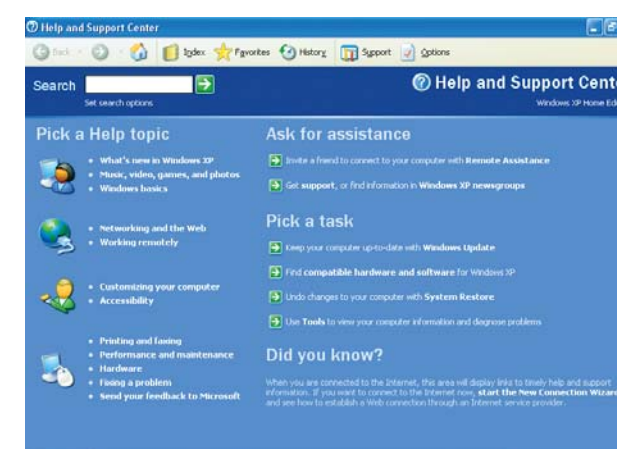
Help and Support Center

Back Index Favorites History Support Options

Search

Set search options

Help and Support Cente

Windows XP Home Ed

Pick a Help topic

- What's new in Windows XP
- Music, video, games, and photos
- Windows basics

- Networking and the Web
- Working remotely

- Customizing your computer
- Accessibility

- Printing and faxing
- Performance and maintenance
- Hardware
- Fixing a problem
- Send your feedback to Microsoft

Ask for assistance

Invite a friend to connect to your computer with Remote Assistance

Get support, or find information in Windows XP newsgroups

Pick a task

Keep your computer up-to-date with Windows Update

Find compatible hardware and software for Windows XP

Undo changes to your computer with System Restore

Use Tools to view your computer information and diagnose problems

Did you know?

When you are connected to the Internet, this area will display links to timely help and support information. If you want to connect to the Internet now, start the New Connection Wizard and see how to establish a Web connection through an Internet service provider.